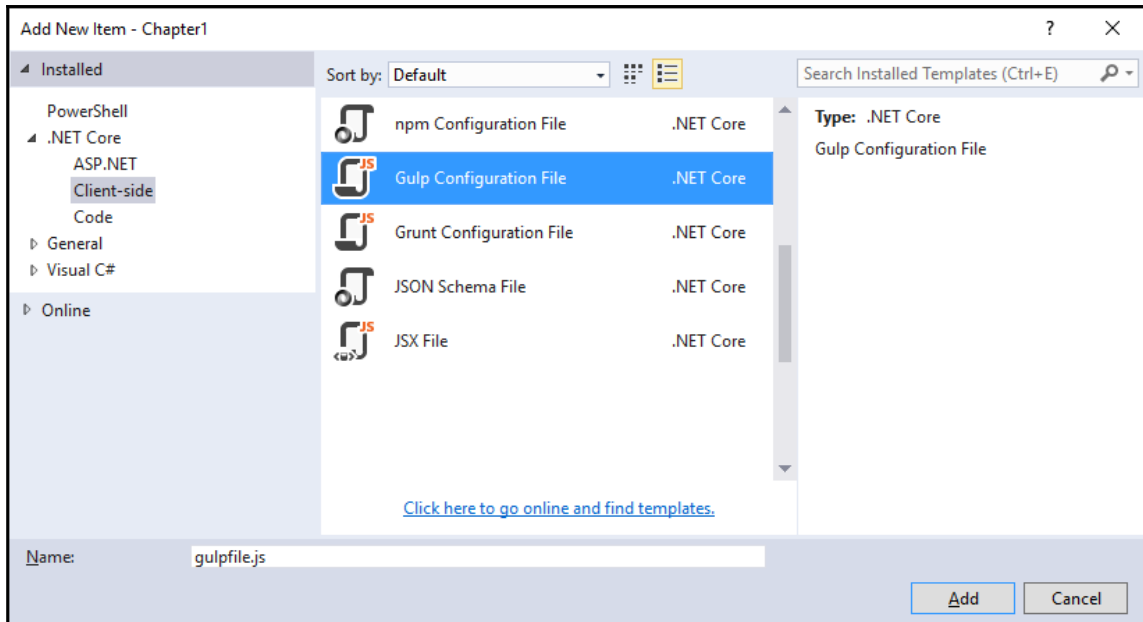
Add New Item - Chapter1

?

X

Installed

PowerShell
.NET Core
ASP.NET
Client-side
Code
General
Visual C#

Online

Sort by: Default

Search Installed Templates (Ctrl+E)

npm Configuration File .NET Core

Gulp Configuration File .NET Core

Grunt Configuration File .NET Core

JSON Schema File .NET Core

JSX File .NET Core

Click here to go online and find templates.

Type: .NET Core

Gulp Configuration File

Name: gulpfile.js

Add

Cancel